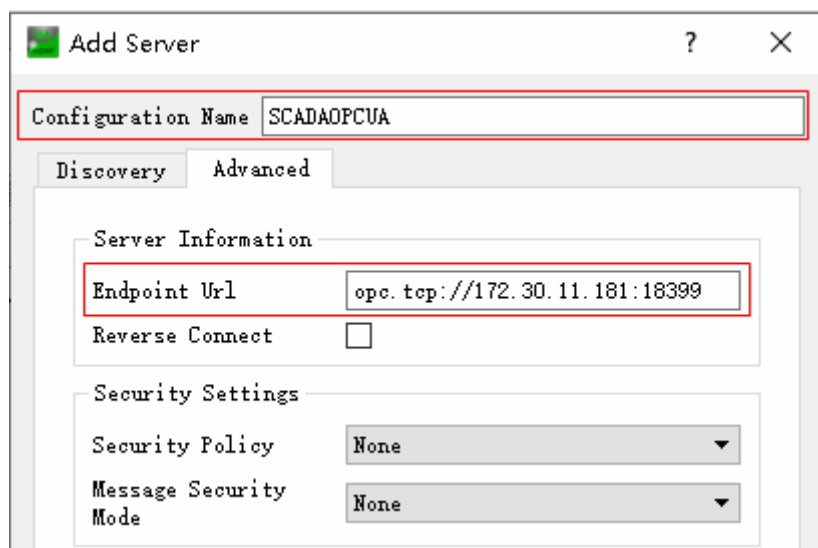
Add Server ? ×

Configuration Name SCADAOPCUA

Discovery Advanced

Server Information

Endpoint Url opc.tcp://172.30.11.181:18399

Reverse Connect

Security Settings

Security Policy None

Message Security Mode None